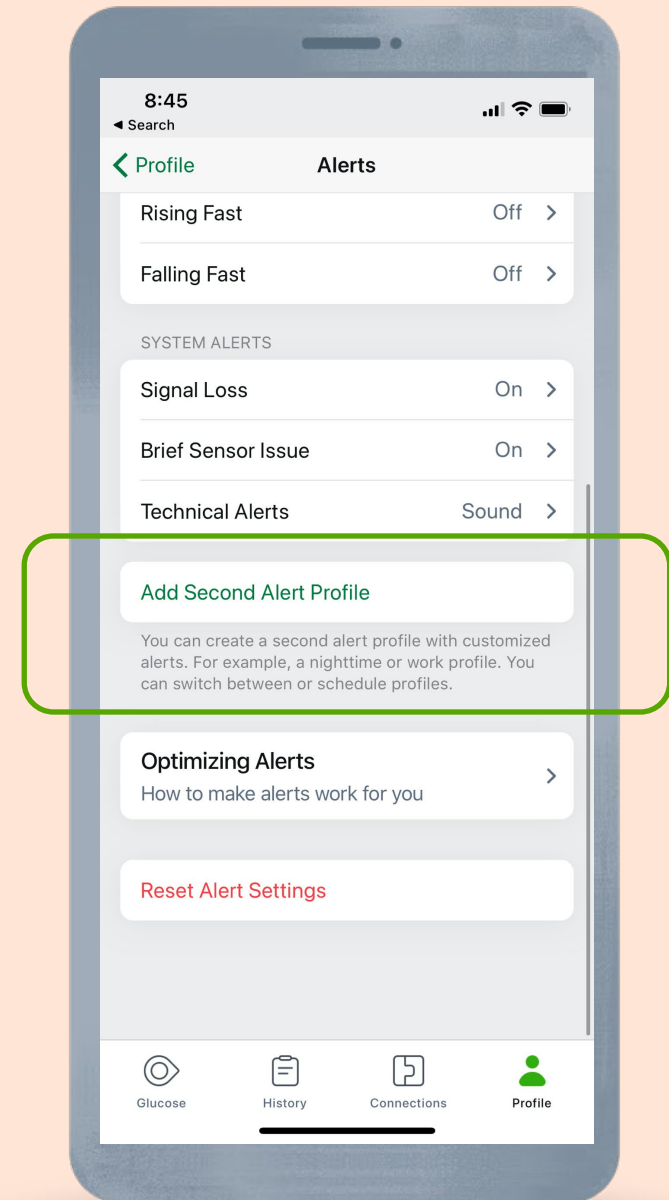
8:45
◀ Search

< Profile Alerts

Rising Fast Off >

Falling Fast Off >

SYSTEM ALERTS

Signal Loss On >

Brief Sensor Issue On >

Technical Alerts Sound >

Add Second Alert Profile

You can create a second alert profile with customized alerts. For example, a nighttime or work profile. You can switch between or schedule profiles.

Optimizing Alerts
How to make alerts work for you >

Reset Alert Settings

Glucose History Connections Profile